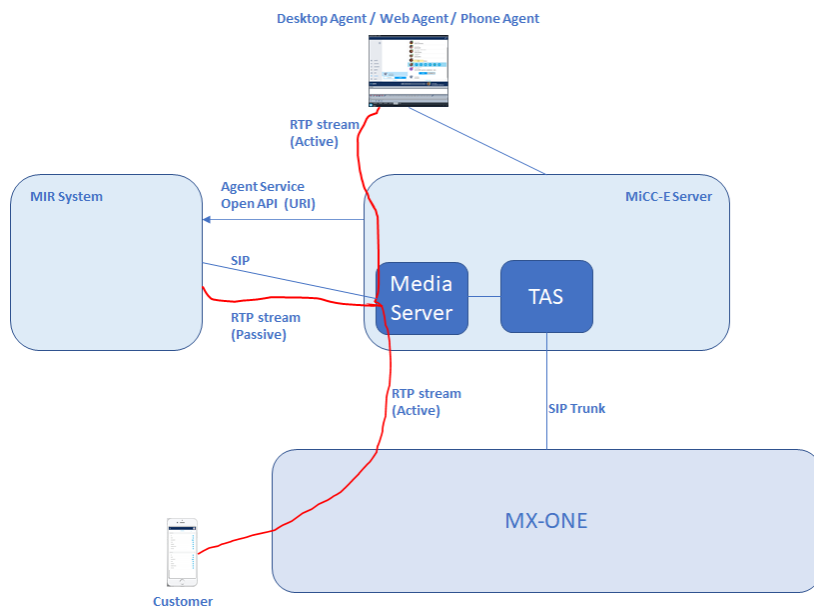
Desktop Agent / Web Agent / Phone Agent

RTP stream (Active)

MIR System

Agent Service Open API (URI)

MiCC-E Server

SIP

Media Server

TAS

RTP stream (Passive)

RTP stream (Active)

SIP Trunk

MX-ONE

Customer